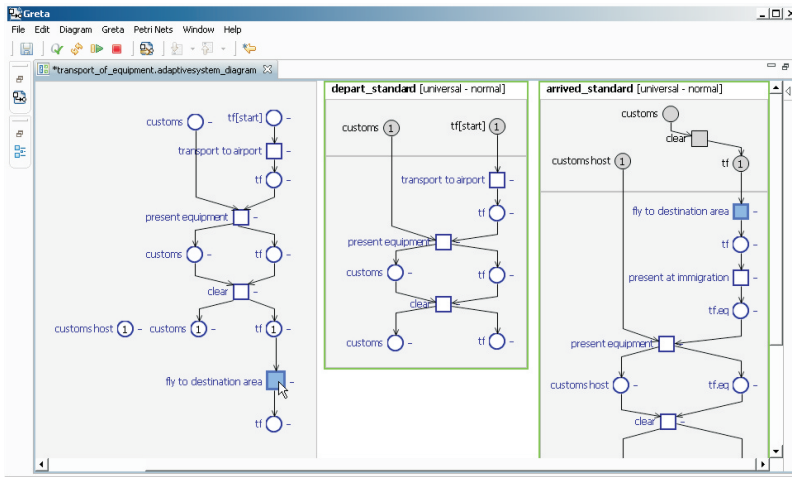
Greta
File Edit Diagram Greta Petri Nets Window Help
*transport_of_equipment.adaptivesystem_diagram

customs – tf[start] –
transport to airport –
tf –
present equipment –
customs – tf –
clear –
customs host 1 – customs 1 – tf 1 –
fly to destination area –
tf –

depart_standard [universal - normal]
customs 1 tf[start] 1
transport to airport –
tf –
present equipment –
customs – tf –
clear –
customs – tf –

arrived_standard [universal - normal]
customs
clear
customs host 1 tf 1
fly to destination area –
tf –
present at immigration –
tf.eq –
present equipment –
customs host – tf.eq –
clear –